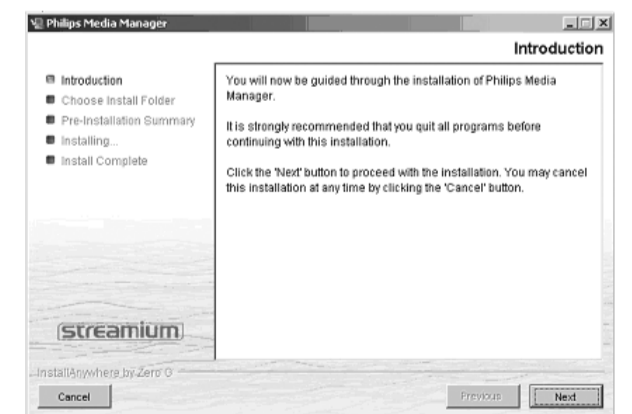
Philips Media Manager

Introduction

Introduction
Choose Install Folder
Pre-Installation Summary
Installing...
Install Complete

You will now be guided through the installation of Philips Media Manager.

It is strongly recommended that you quit all programs before continuing with this installation.

Click the 'Next' button to proceed with the installation. You may cancel this installation at any time by clicking the 'Cancel' button.

streamium

InstallAnywhere by Zero G

Cancel

Previous

Next